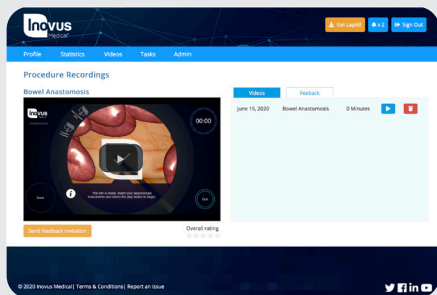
Inovus Medical

Get LapAR  2  Sign Out

Profile Statistics Videos Tasks Admin

Procedure Recordings

Bowel Anastomosis

Inovus

00:00

Zoom

The lab is ready. Insert your laparoscopic instruments and select the play button to begin.

Quit

Send feedback invitation

Overall rating

Videos Feedback

June 15, 2020 Bowel Anastomosis 0 Minutes

© 2020 Inovus Medical | Terms & Conditions | Report an issue